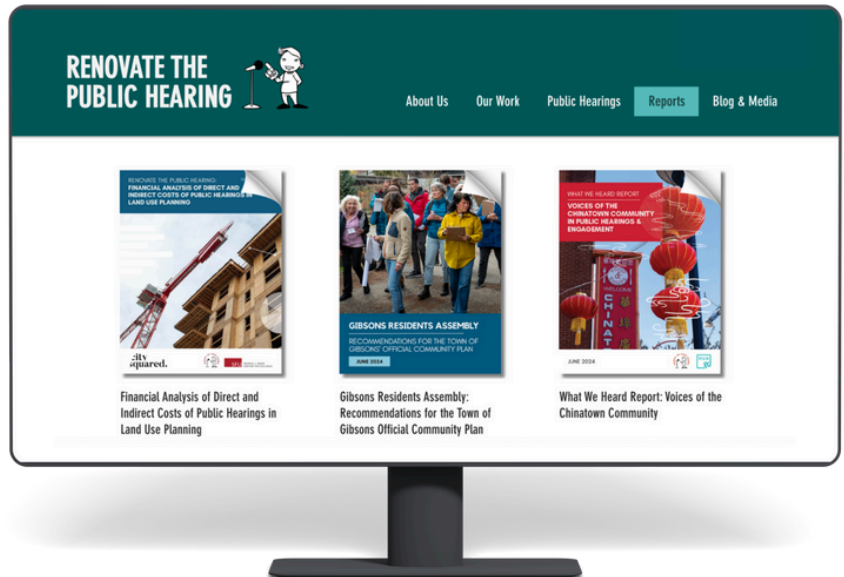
RENOVATE THE PUBLIC HEARING

About Us
Our Work
Public Hearings
Reports
Blog & Media

RENOVATE THE PUBLIC HEARING:
FINANCIAL ANALYSIS OF DIRECT AND INDIRECT COSTS OF PUBLIC HEARINGS IN LAND USE PLANNING

city squared.

GIBSONS RESIDENTS ASSEMBLY
RECOMMENDATIONS FOR THE TOWN OF GIBSONS' OFFICIAL COMMUNITY PLAN
JUNE 2024

WHAT WE HEARD REPORT
VOICES OF THE CHINATOWN COMMUNITY IN PUBLIC HEARINGS & ENGAGEMENT

CHINAT

JUNE 2024

Financial Analysis of Direct and Indirect Costs of Public Hearings in Land Use Planning

Gibsons Residents Assembly: Recommendations for the Town of Gibsons Official Community Plan

What We Heard Report: Voices of the Chinatown Community